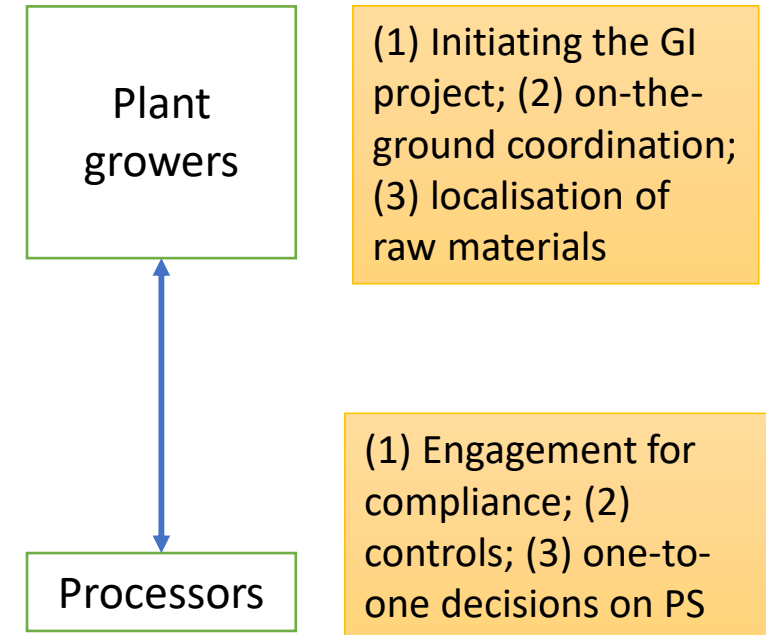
Plant growers

(1) Initiating the GI project; (2) on-the-ground coordination; (3) localisation of raw materials

Processors

(1) Engagement for compliance; (2) controls; (3) one-to-one decisions on PS